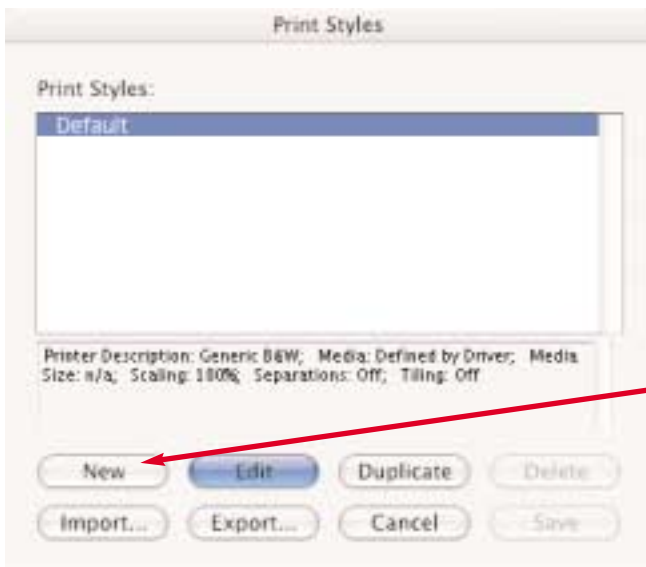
Print Styles

Print Styles:

Default

Printer Description: Generic B&W; Media: Defined by Driver; Media Size: n/a; Scaling: 100%; Separations: Off; Tiling: Off

New

Edit

Duplicate

Delete

Import...

Export...

Cancel

Save